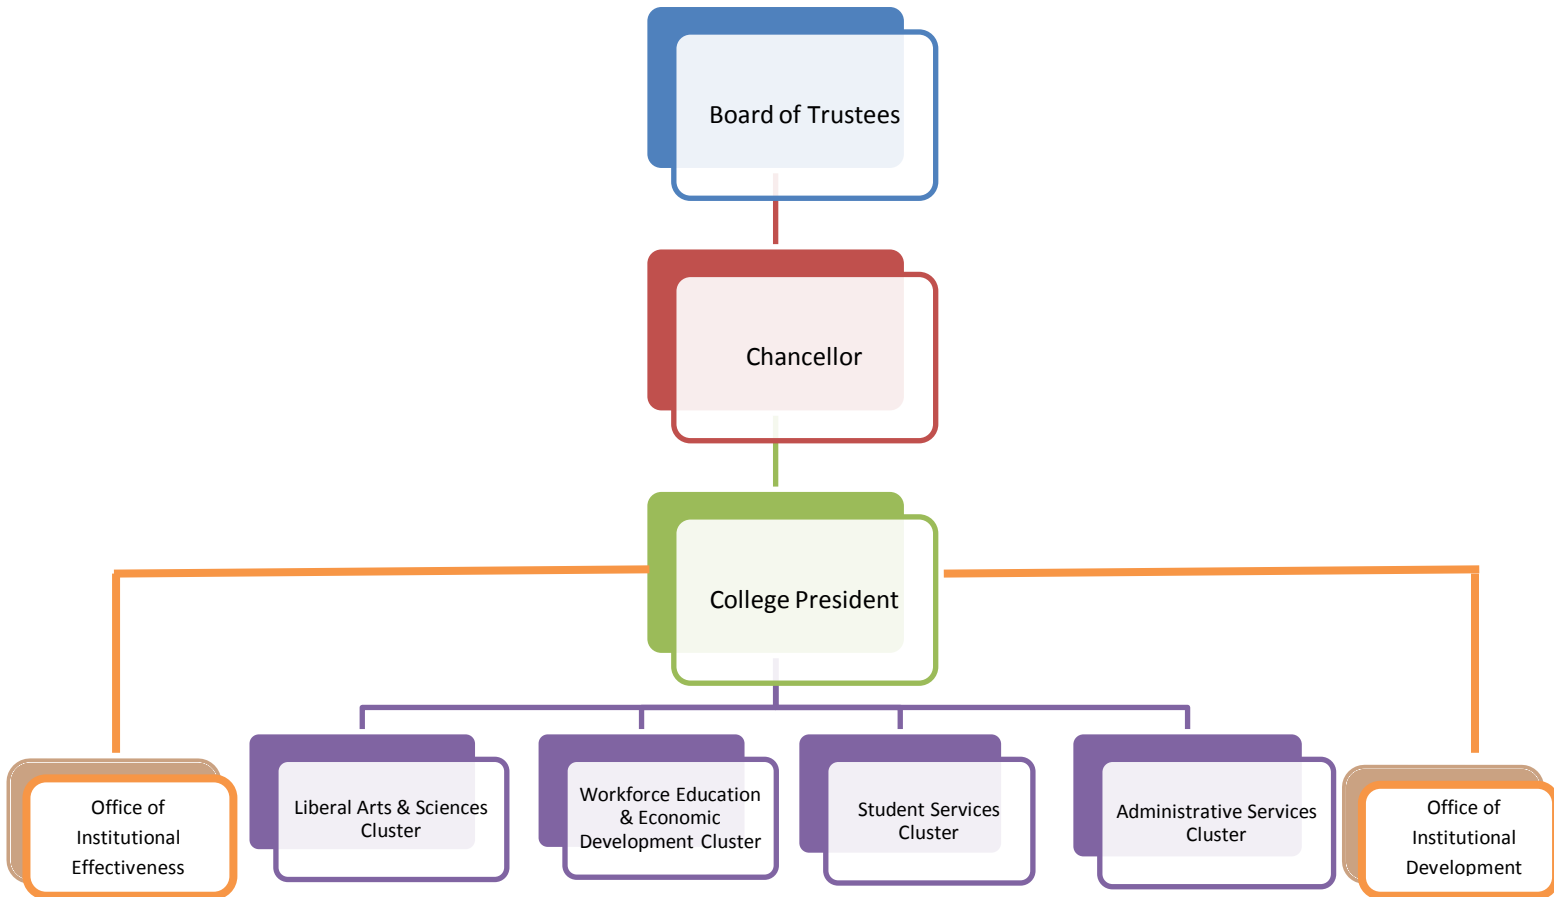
Board of Trustees

Chancellor

College President

Office of Institutional Effectiveness

Liberal Arts & Sciences Cluster

Workforce Education & Economic Development Cluster

Student Services Cluster

Administrative Services Cluster

Office of Institutional Development